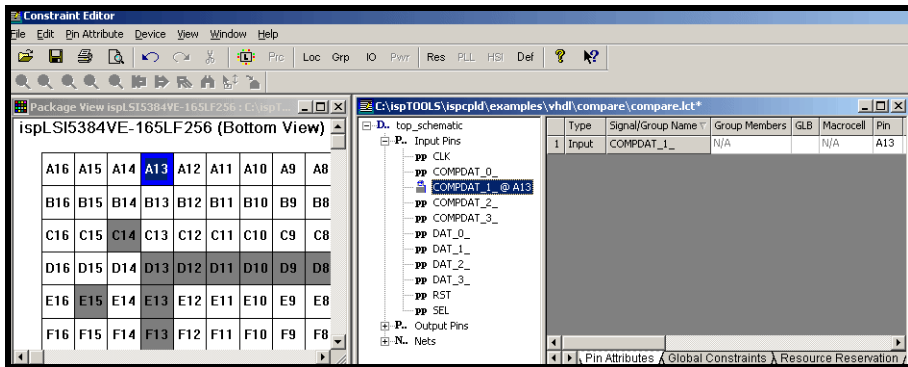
Constraint Editor

File Edit Pin Attribute Device View Window Help

Prc Loc Grp IO Pwr Res PLL HSI Def

Package View ispLSI5384VE-165LF256 : C:\ispT...

ispLSI5384VE-165LF256 (Bottom View)

| A16 | A15 | A14 | A13 | A12 | A11 | A10 | A9 | A8 |
|---|---|---|---|---|---|---|---|---|
| B16 | B15 | B14 | B13 | B12 | B11 | B10 | B9 | B8 |
| C16 | C15 | C14 | C13 | C12 | C11 | C10 | C9 | C8 |
| D16 | D15 | D14 | D13 | D12 | D11 | D10 | D9 | D8 |
| E16 | E15 | E14 | E13 | E12 | E11 | E10 | E9 | E8 |
| F16 | F15 | F14 | F13 | F12 | F11 | F10 | F9 | F8 |

C:\ispTOOLS\ispcpld\examples\vhdl\compare\compare.lct*

D.. top_schematic
P.. Input Pins
pp CLK
pp COMPDAT_0_
COMPDAT_1_ @ A13
pp COMPDAT_2_
pp COMPDAT_3_
pp DAT_0_
pp DAT_1_
pp DAT_2_
pp DAT_3_
pp RST
pp SEL
P.. Output Pins
N.. Nets

| | Type | Signal/Group Name | Group Members | GLB | Macrocell | Pin |
|---|---|---|---|---|---|---|
| 1 | Input | COMPDAT_1_ | N/A | | N/A | A13 |

Pin Attributes | Global Constraints | Resource Reservation